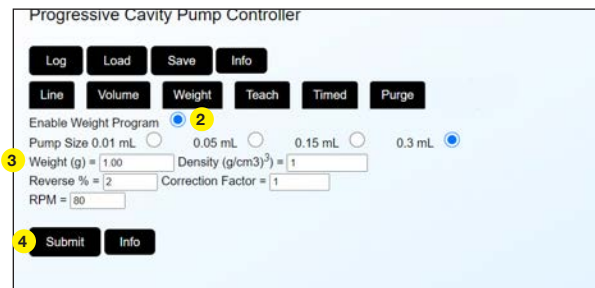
Progressive Cavity Pump Controller

Log Load Save Info

Line Volume Weight Teach Timed Purge

Enable Weight Program 2

Pump Size 0.01 mL 0.05 mL 0.15 mL 0.3 mL

3 Weight (g) = 1.00 Density (g/cm3)$^3$) = 1

Reverse % = 2 Correction Factor = 1

RPM = 80

4 Submit Info